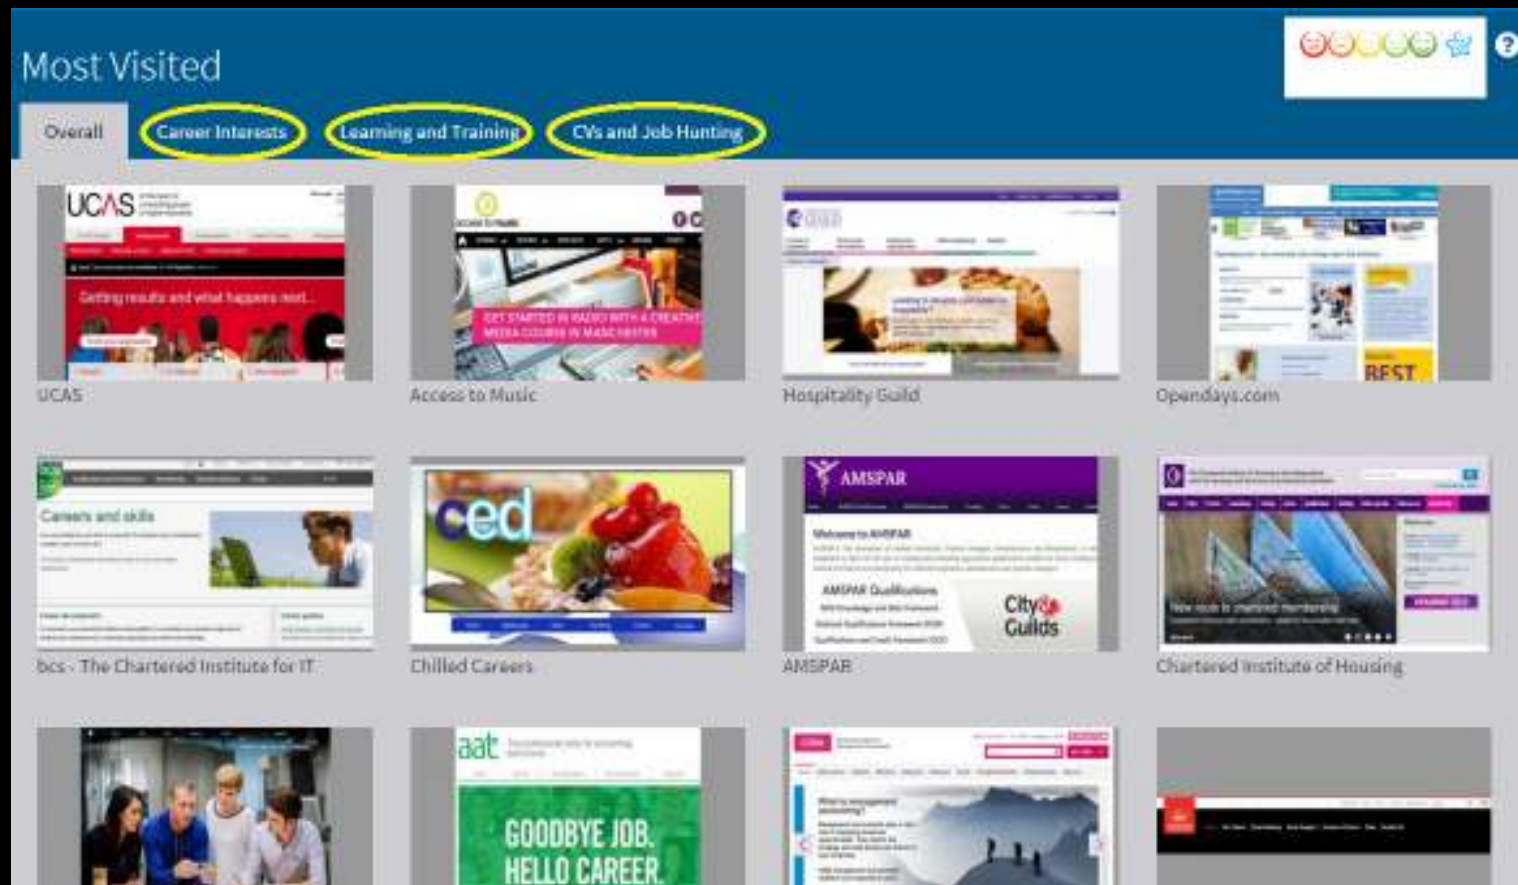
Most Visited

Overall | Career Interests | Learning and Training | CVs and Job Hunting

UCAS
Getting results and what happens next...
UCAS

GET STARTED IN RADIO WITH A CREATIVE MEDIA COURSE IN MANCHESTER
Access to Music

Hospitality Guild

BEST
Opendays.com

Careers and skills
bcs - The Chartered Institute for IT

ced
Chilled Careers

AMSPAR
Welcome to AMSPAR
AMSPAR Qualifications
City & Guilds
AMSPAR

Chartered Institute of Housing

aat
GOODBYE JOB. HELLO CAREER.